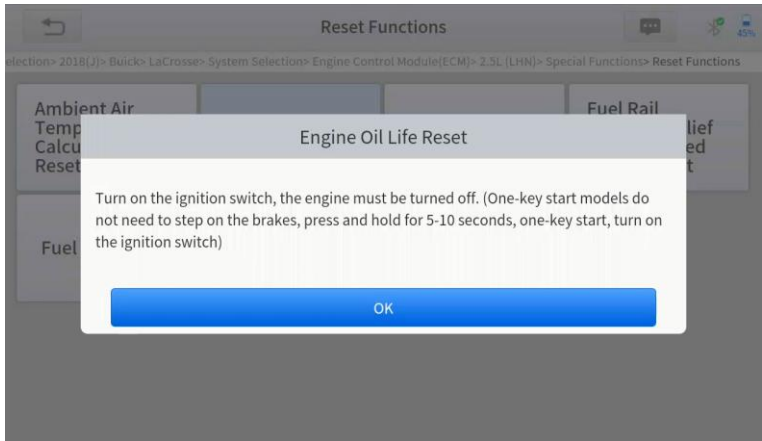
Reset Functions

45%

election> 2018(J)> Buick> LaCrosse> System Selection> Engine Control Module(ECM)> 2.5L (LHN)> Special Functions> Reset Functions

Ambient Air Temp Calcu Reset

Fuel Rail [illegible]lief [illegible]ed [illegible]t

Fuel

Engine Oil Life Reset

Turn on the ignition switch, the engine must be turned off. (One-key start models do not need to step on the brakes, press and hold for 5-10 seconds, one-key start, turn on the ignition switch)

OK